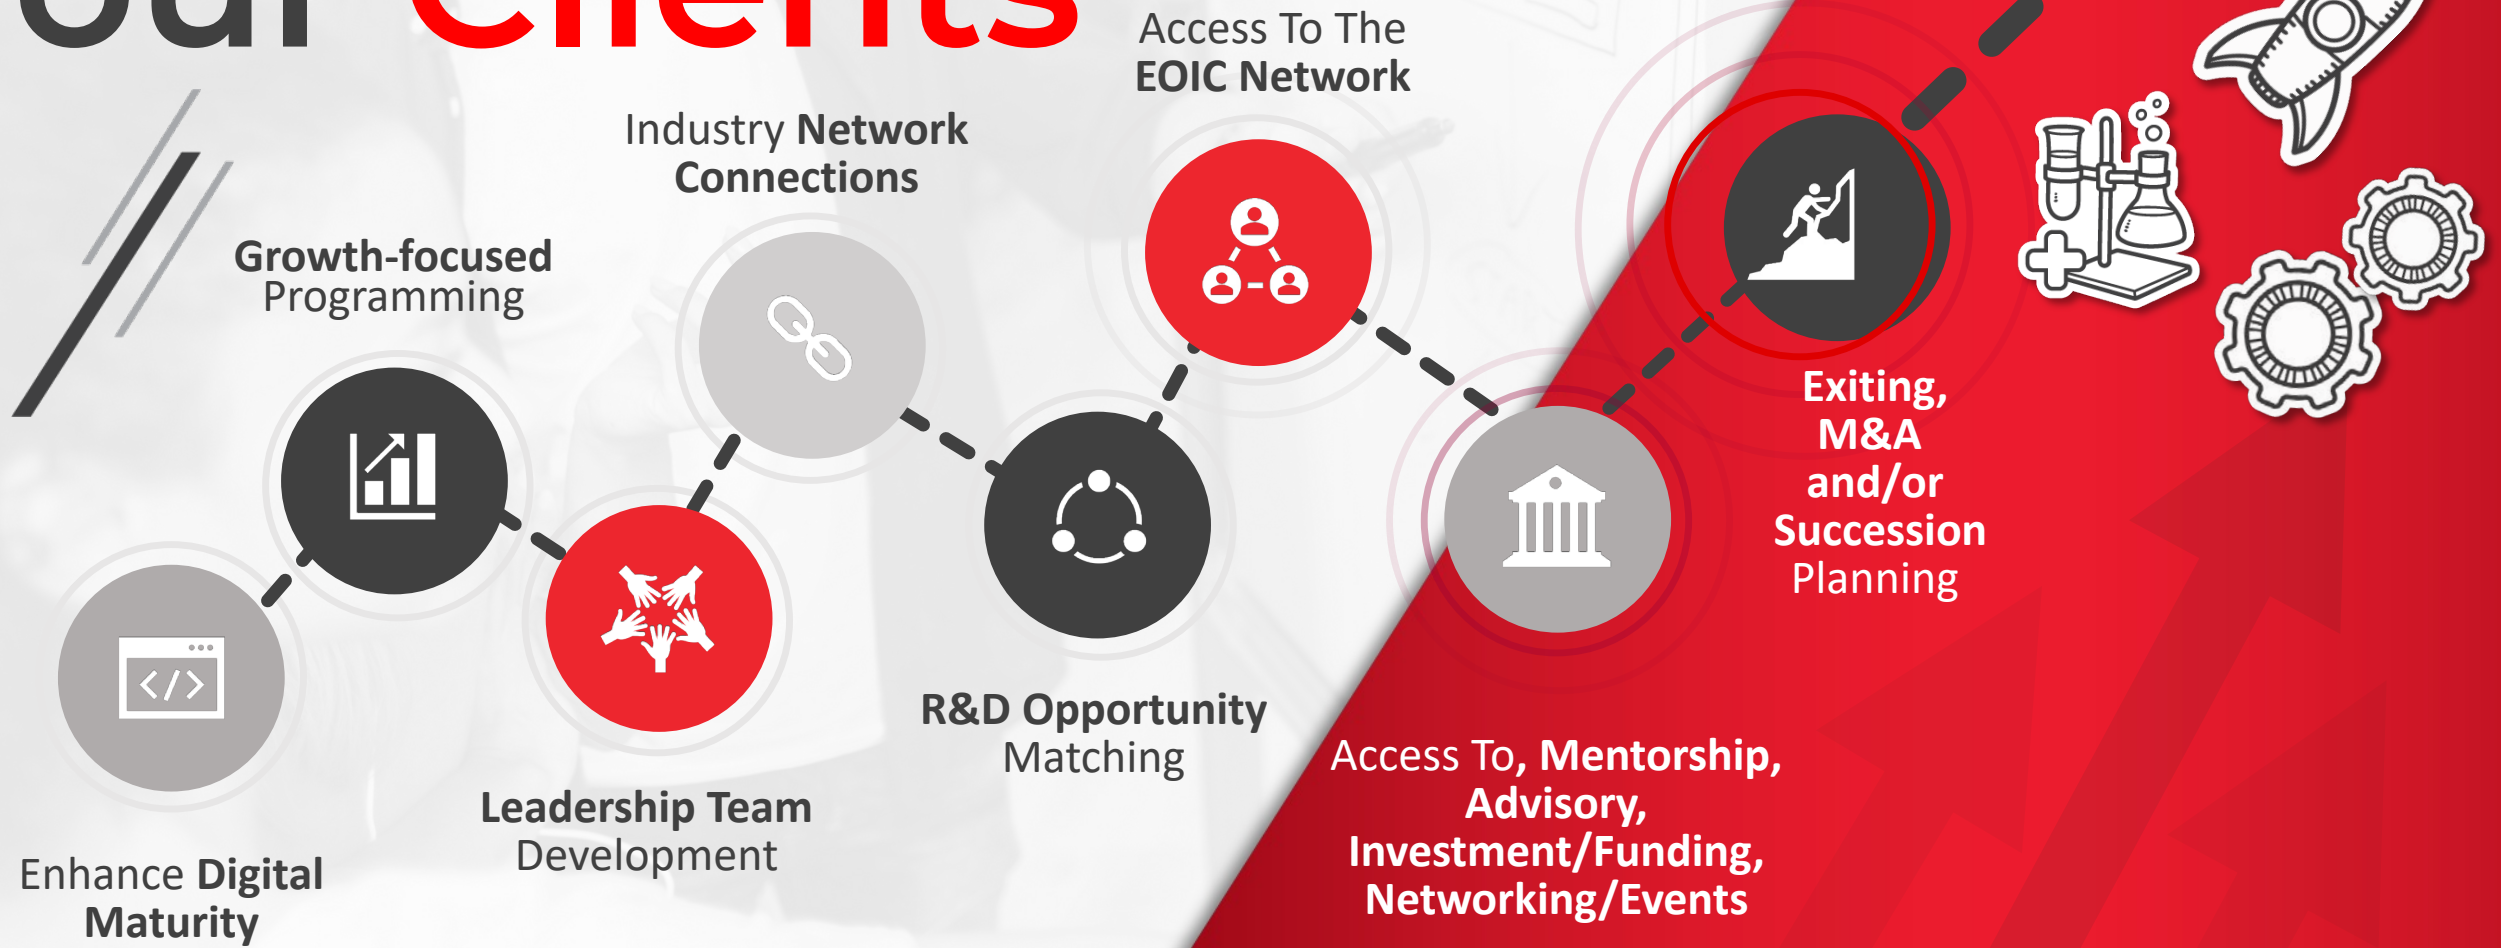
Our Clients

Access To The EOIC Network

Industry Network Connections

Growth-focused Programming

Exiting, M&A and/or Succession Planning

R&D Opportunity Matching

Access To, Mentorship, Advisory, Investment/Funding, Networking/Events

Leadership Team Development

Enhance Digital Maturity